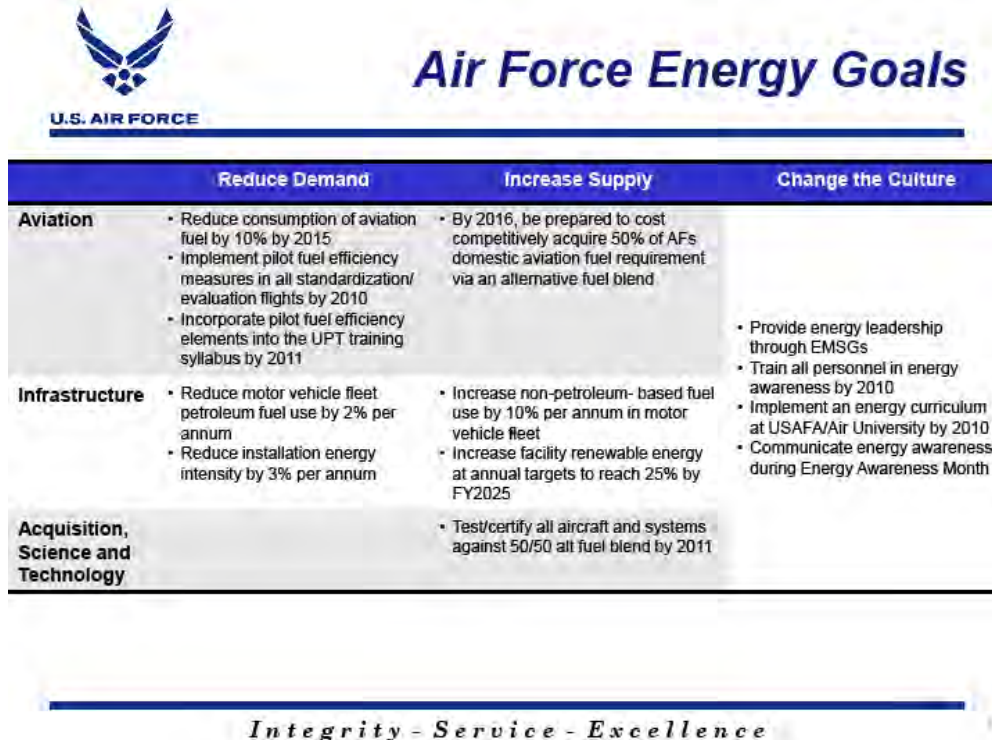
U.S. AIR FORCE

Air Force Energy Goals

| | Reduce Demand | Increase Supply | Change the Culture |
|---|---|---|---|
| Aviation | • Reduce consumption of aviation fuel by 10% by 2015 • Implement pilot fuel efficiency measures in all standardization/ evaluation flights by 2010 • Incorporate pilot fuel efficiency elements into the UPT training syllabus by 2011 | • By 2016, be prepared to cost competitively acquire 50% of AFs domestic aviation fuel requirement via an alternative fuel blend | • Provide energy leadership through EMSGs • Train all personnel in energy awareness by 2010 • Implement an energy curriculum at USAFA/Air University by 2010 • Communicate energy awareness during Energy Awareness Month |
| Infrastructure | • Reduce motor vehicle fleet petroleum fuel use by 2% per annum • Reduce installation energy intensity by 3% per annum | • Increase non-petroleum- based fuel use by 10% per annum in motor vehicle fleet • Increase facility renewable energy at annual targets to reach 25% by FY2025 | |
| Acquisition, Science and Technology | | • Test/certify all aircraft and systems against 50/50 alt fuel blend by 2011 | |

Integrity - Service - Excellence